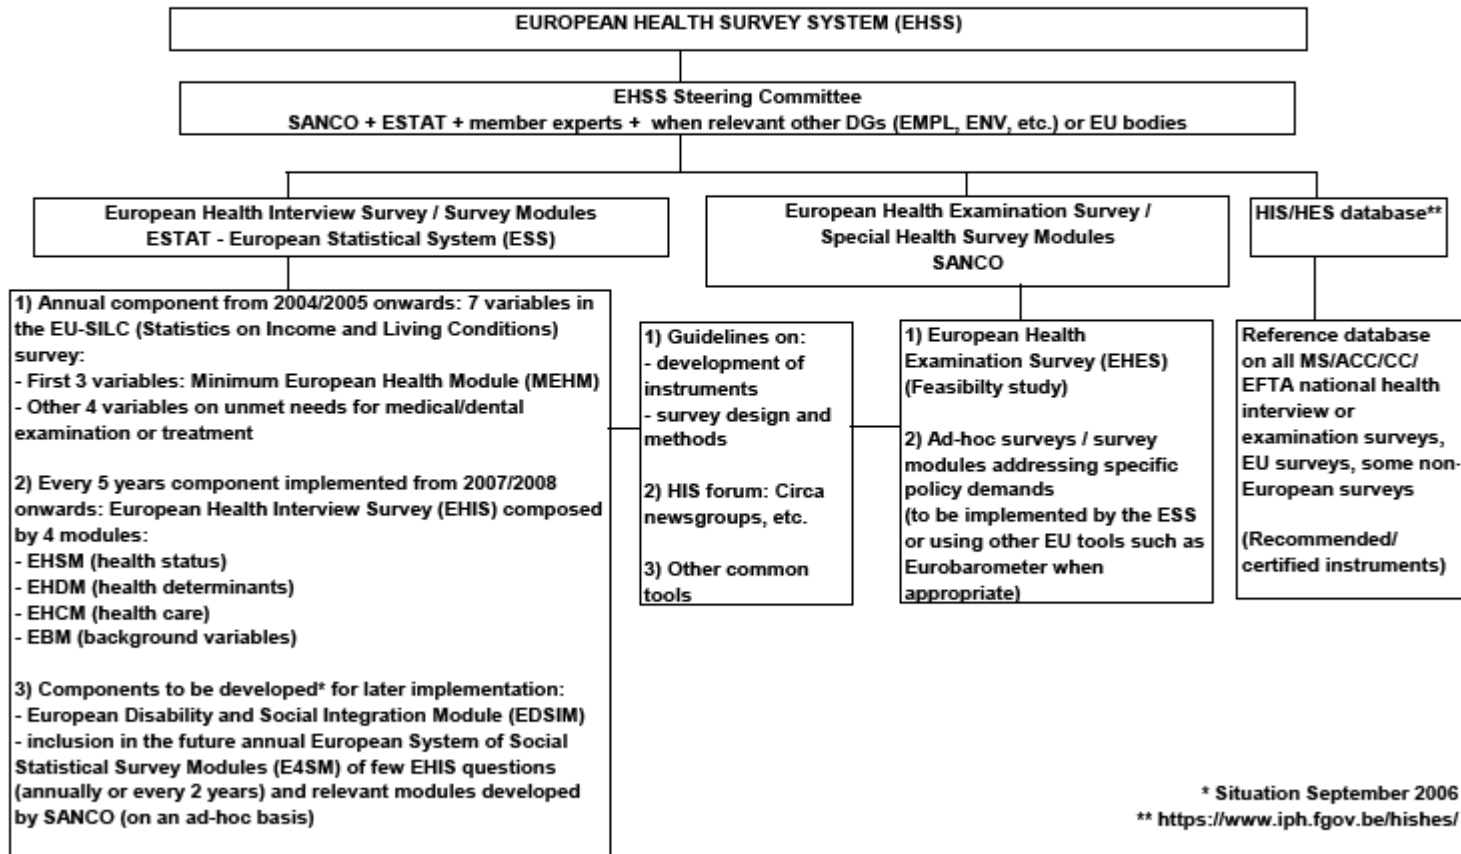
EUROPEAN HEALTH SURVEY SYSTEM (EHSS)

EHSS Steering Committee
SANCO + ESTAT + member experts + when relevant other DGs (EMPL, ENV, etc.) or EU bodies

European Health Interview Survey / Survey Modules
ESTAT - European Statistical System (ESS)

European Health Examination Survey / Special Health Survey Modules
SANCO

HIS/HES database**

1) Annual component from 2004/2005 onwards: 7 variables in the EU-SILC (Statistics on Income and Living Conditions) survey:
- First 3 variables: Minimum European Health Module (MEHM)
- Other 4 variables on unmet needs for medical/dental examination or treatment

2) Every 5 years component implemented from 2007/2008 onwards: European Health Interview Survey (EHIS) composed by 4 modules:
- EHSM (health status)
- EHDM (health determinants)
- EHCM (health care)
- EBM (background variables)

3) Components to be developed* for later implementation:
- European Disability and Social Integration Module (EDSIM)
- inclusion in the future annual European System of Social Statistical Survey Modules (E4SM) of few EHIS questions (annually or every 2 years) and relevant modules developed by SANCO (on an ad-hoc basis)

1) Guidelines on:
- development of instruments
- survey design and methods

2) HIS forum: Circa newsgroups, etc.

3) Other common tools

1) European Health Examination Survey (EHES) (Feasibilty study)

2) Ad-hoc surveys / survey modules addressing specific policy demands
(to be implemented by the ESS or using other EU tools such as Eurobarometer when appropriate)

Reference database on all MS/ACC/CC/ EFTA national health interview or examination surveys, EU surveys, some non-European surveys

(Recommended/ certified instruments)

* Situation September 2006
** https://www.iph.fgov.be/hishes/